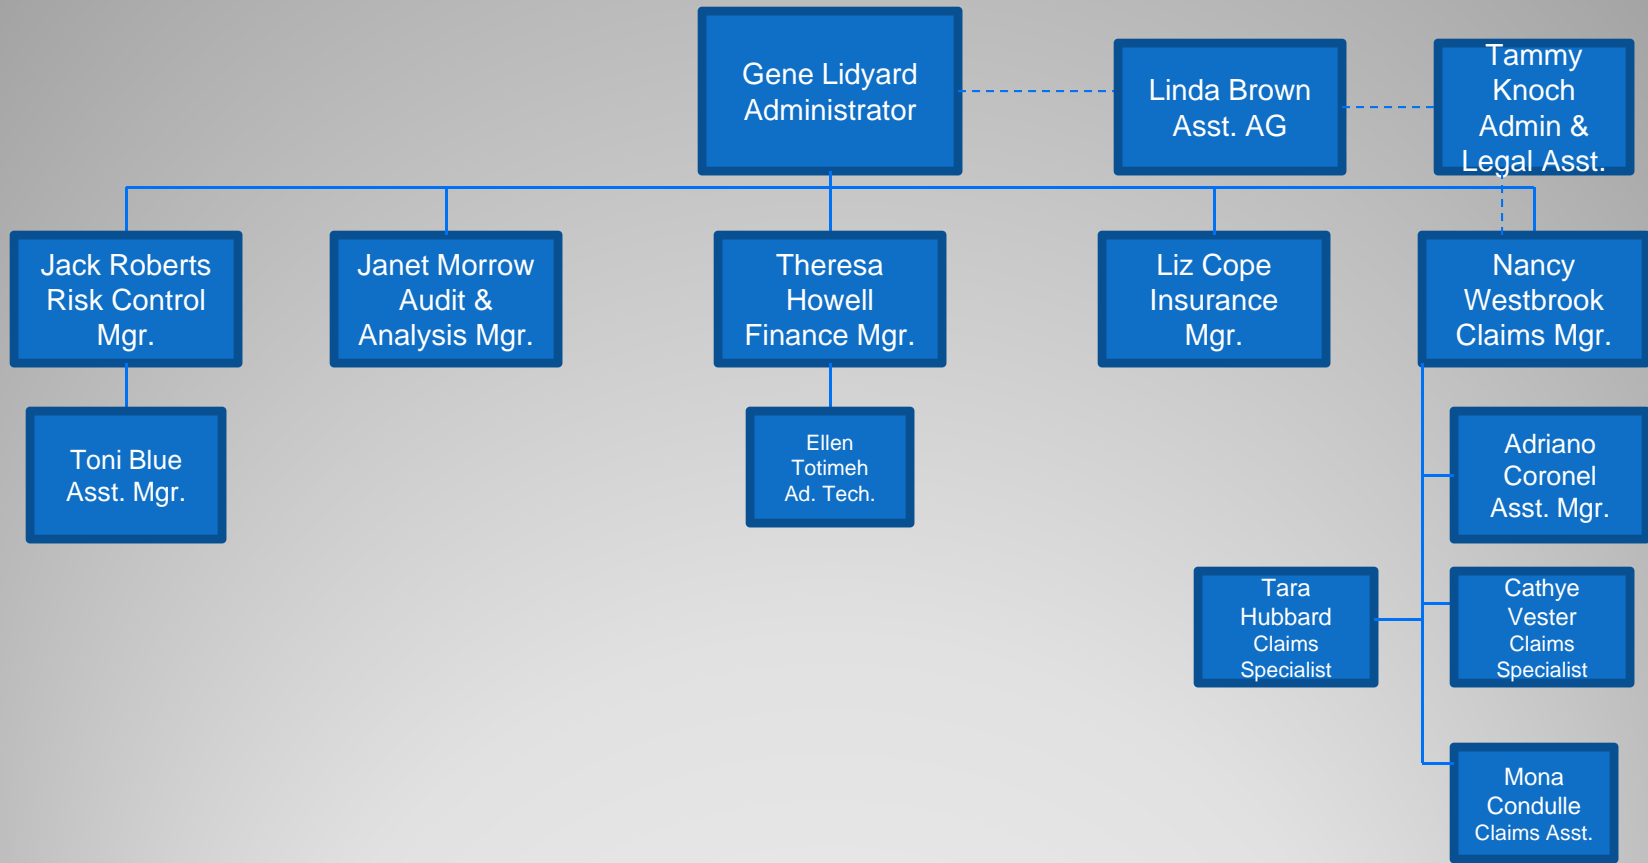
Gene Lidyard
Administrator

Linda Brown
Asst. AG

Tammy
Knoch
Admin &
Legal Asst.

Jack Roberts
Risk Control
Mgr.

Janet Morrow
Audit &
Analysis Mgr.

Theresa
Howell
Finance Mgr.

Liz Cope
Insurance
Mgr.

Nancy
Westbrook
Claims Mgr.

Toni Blue
Asst. Mgr.

Ellen
Totimeh
Ad. Tech.

Adriano
Coronel
Asst. Mgr.

Tara
Hubbard
Claims
Specialist

Cathye
Vester
Claims
Specialist

Mona
Condulle
Claims Asst.